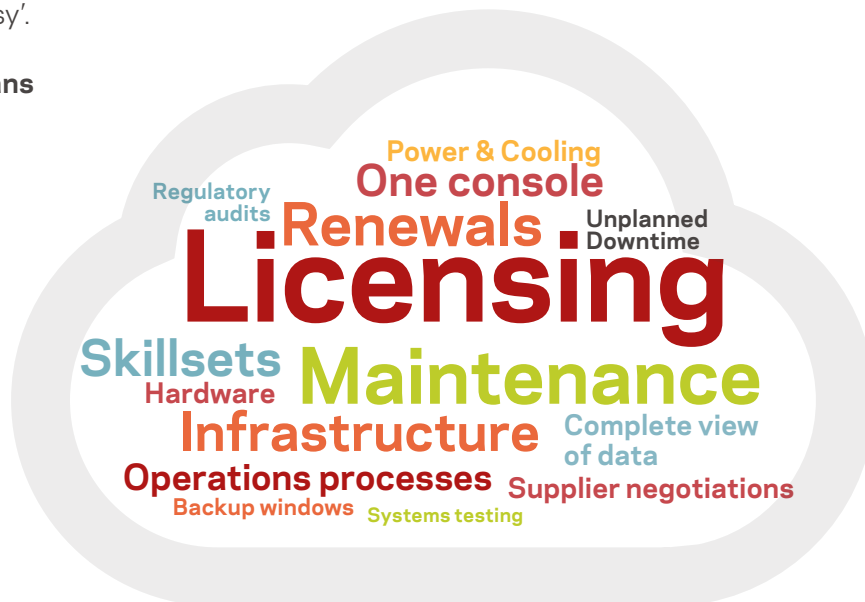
sy'.

ns

Power & Cooling
One console
Regulatory audits
Renewals
Unplanned Downtime
Licensing
Skillsets
Maintenance
Hardware
Infrastructure
Complete view of data
Operations processes
Supplier negotiations
Backup windows
Systems testing